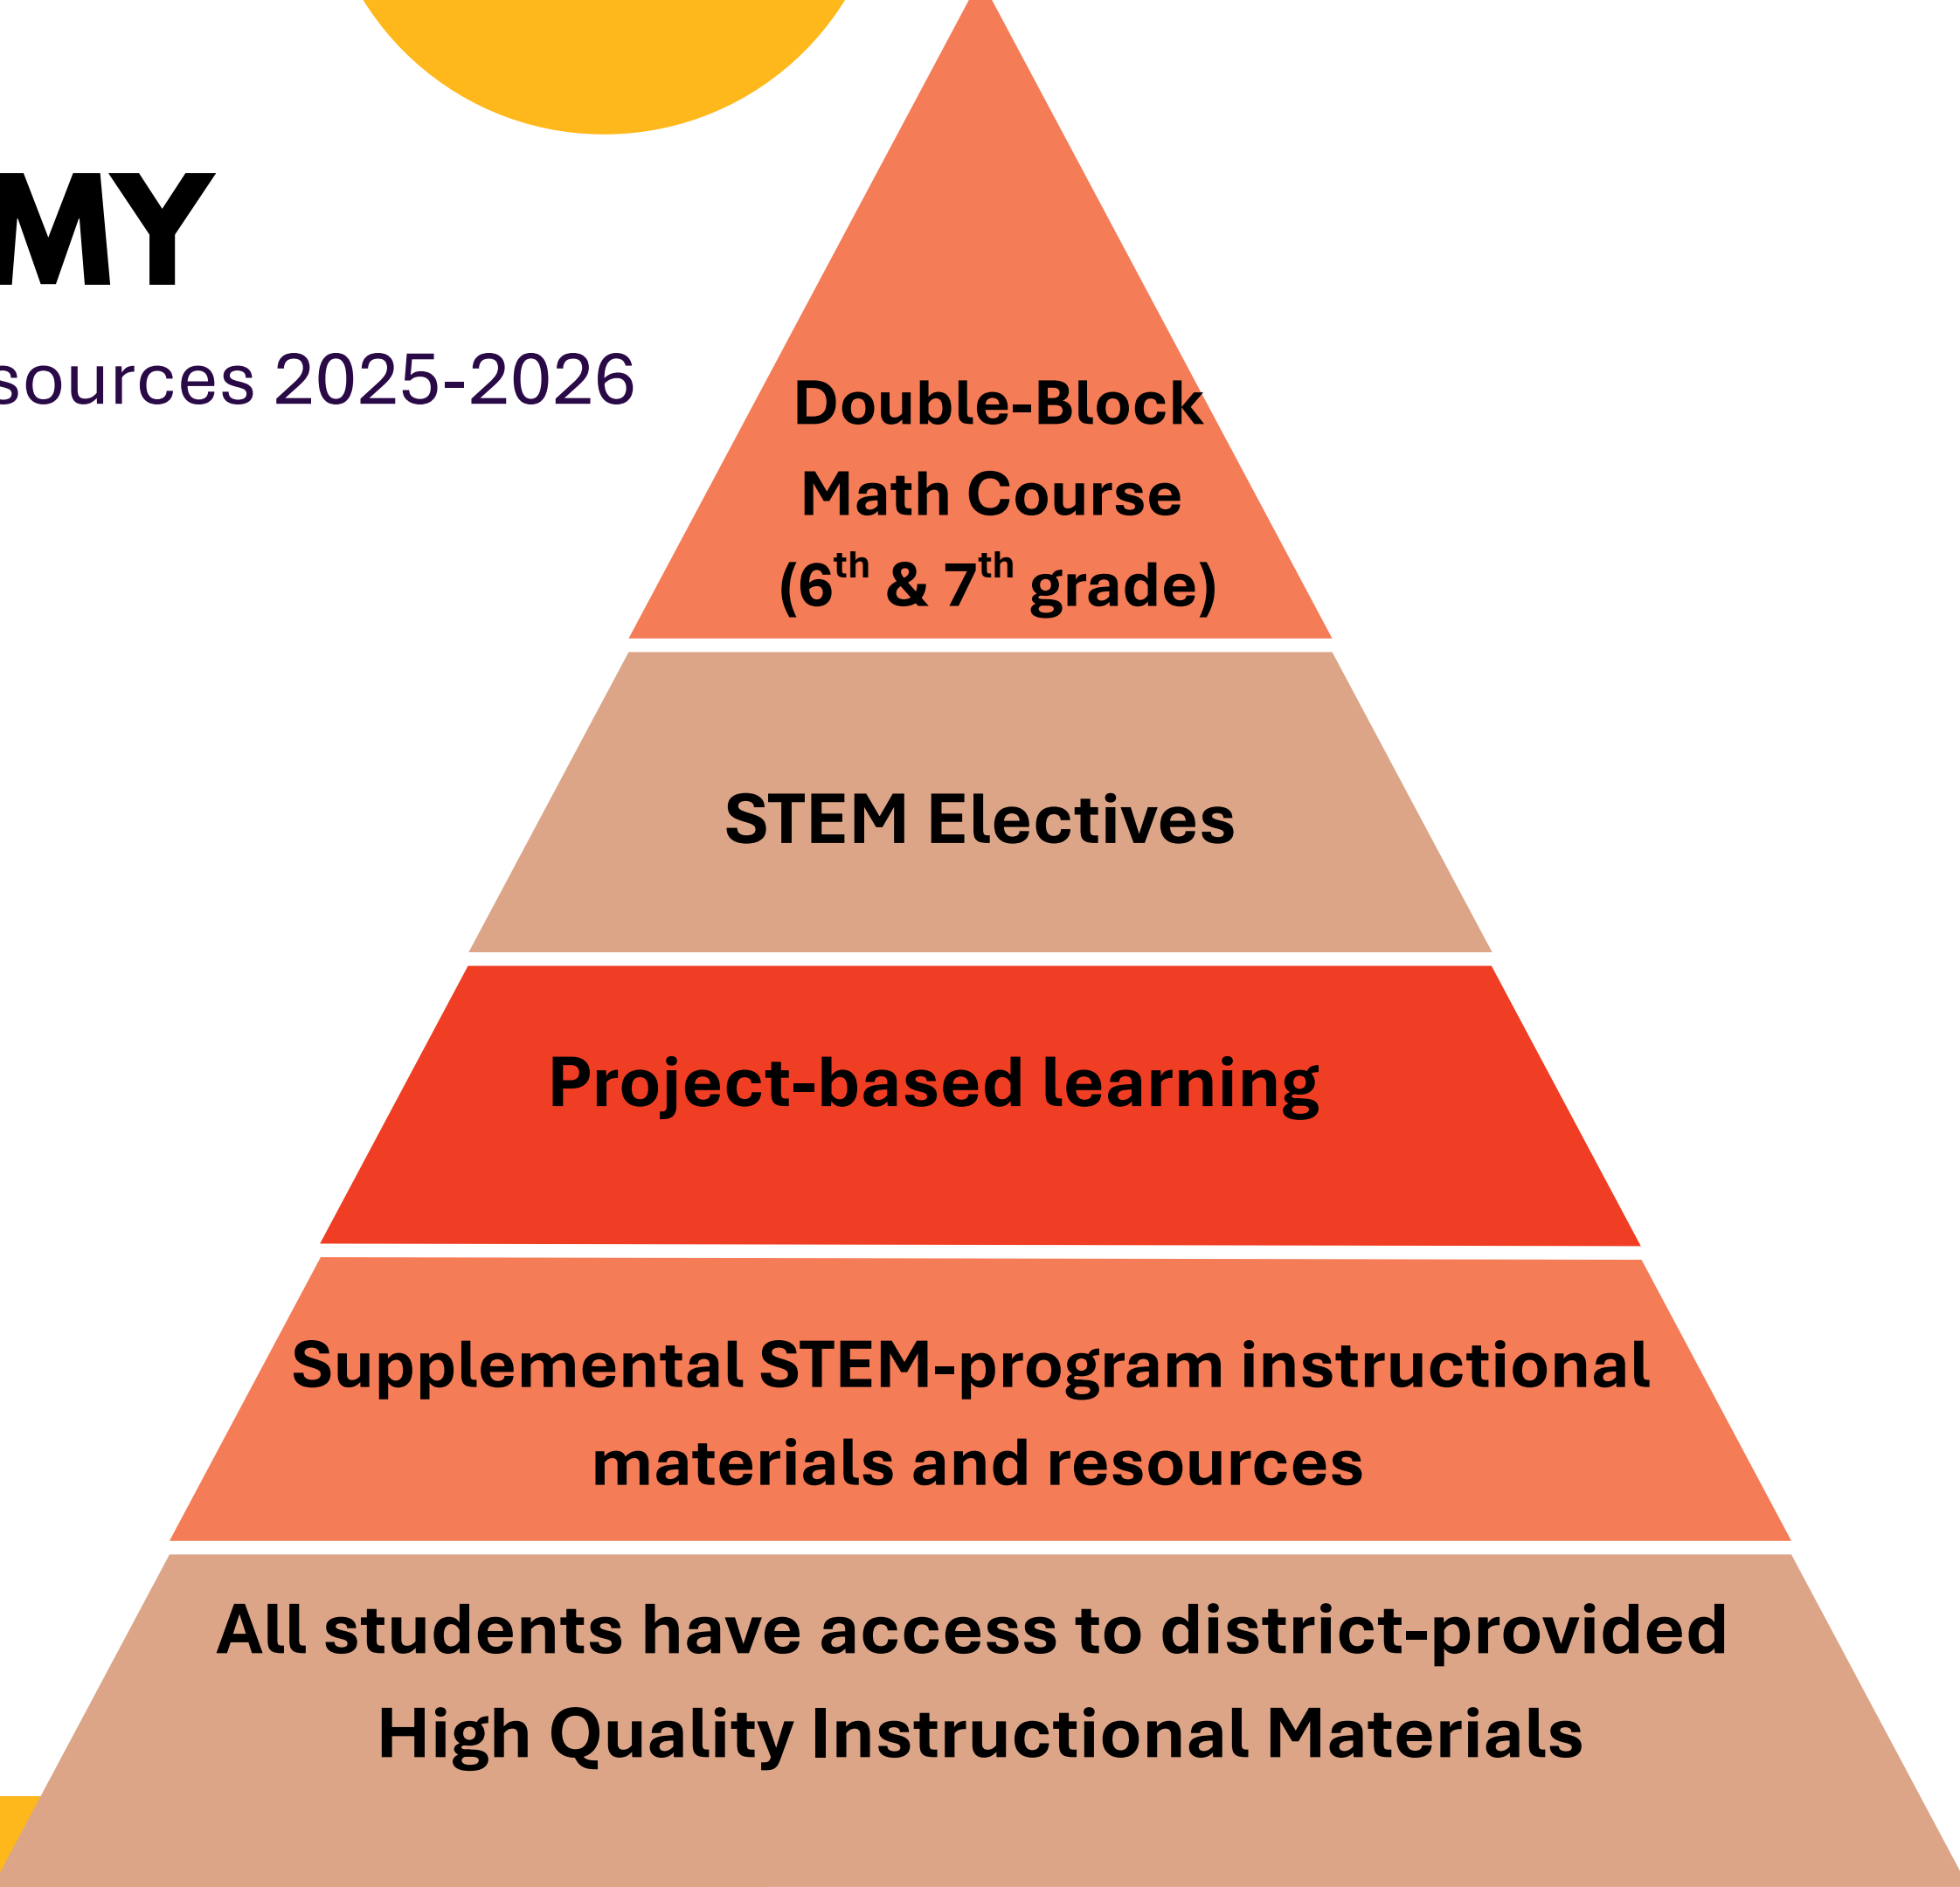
MY

sources 2025-2026

Double-Block Math Course ($6^{th}$ & $7^{th}$ grade)

STEM Electives

Project-based learning

Supplemental STEM-program instructional materials and resources

All students have access to district-provided High Quality Instructional Materials